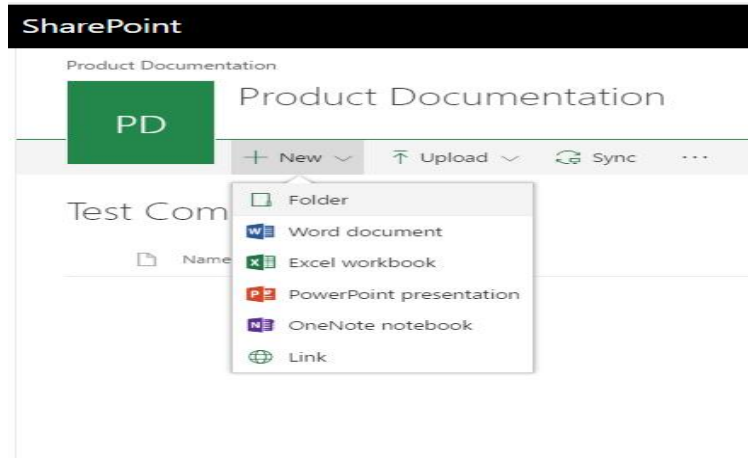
SharePoint

Product Documentation

PD

Product Documentation

+ New ⌵ ⤒ Upload ⌵ Sync ···

Test Com

Name

Folder

W Word document

X Excel workbook

P PowerPoint presentation

N OneNote notebook

Link